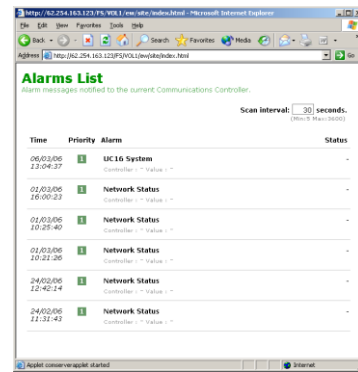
http://62.254.163.123/FS/WOL1/ew/site/index.html - Microsoft Internet Explorer

File Edit View Favorites Tools Help

Back Search Favorites Media

Address http://62.254.163.123/FS/WOL1/ew/site/index.html Go

Alarms List

Alarm messages notified to the current Communications Controller.

Scan interval: 30 seconds.
(Min:5 Max:3600)

| Time | Priority | Alarm | Status |
|---|---|---|---|
| 06/03/06 13:04:37 | 1 | UC16 System<br>Controller : " Value : " | - |
| 01/03/06 16:00:23 | 1 | Network Status<br>Controller : " Value : " | - |
| 01/03/06 10:25:40 | 1 | Network Status<br>Controller : " Value : " | - |
| 01/03/06 10:21:26 | 1 | Network Status<br>Controller : " Value : " | - |
| 24/02/06 12:42:14 | 1 | Network Status<br>Controller : " Value : " | - |
| 24/02/06 11:31:43 | 1 | Network Status<br>Controller : " Value : " | - |

Applet conserverapplet started

Internet